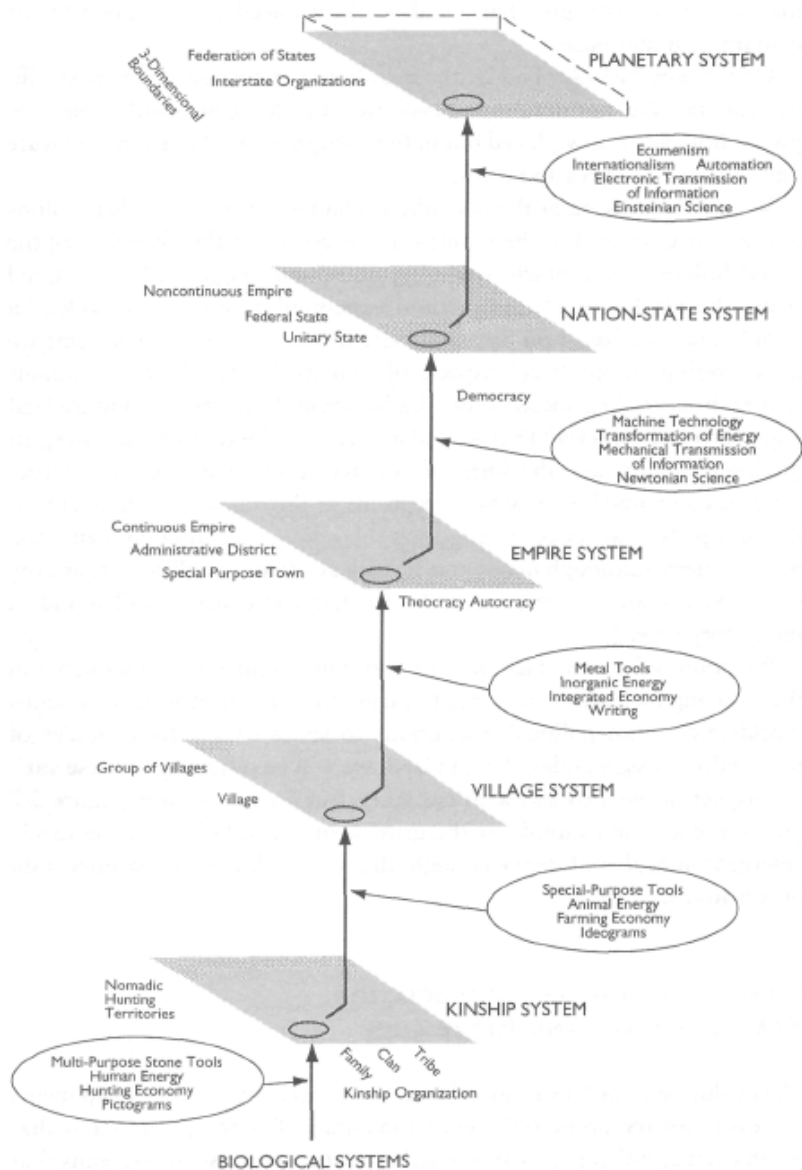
3-Dimensional Boundaries

Federation of States
Interstate Organizations

PLANETARY SYSTEM

Ecumenism
Internationalism Automation
Electronic Transmission of Information
Einsteinian Science

Noncontinuous Empire
Federal State
Unitary State

NATION-STATE SYSTEM

Democracy

Machine Technology
Transformation of Energy
Mechanical Transmission of Information
Newtonian Science

Continuous Empire
Administrative District
Special Purpose Town

EMPIRE SYSTEM

Theocracy Autocracy

Metal Tools
Inorganic Energy
Integrated Economy
Writing

Group of Villages
Village

VILLAGE SYSTEM

Special-Purpose Tools
Animal Energy
Farming Economy
Ideograms

Nomadic
Hunting
Territories

KINSHIP SYSTEM

Multi-Purpose Stone Tools
Human Energy
Hunting Economy
Pictograms

Family Clan Tribe
Kinship Organization

BIOLOGICAL SYSTEMS